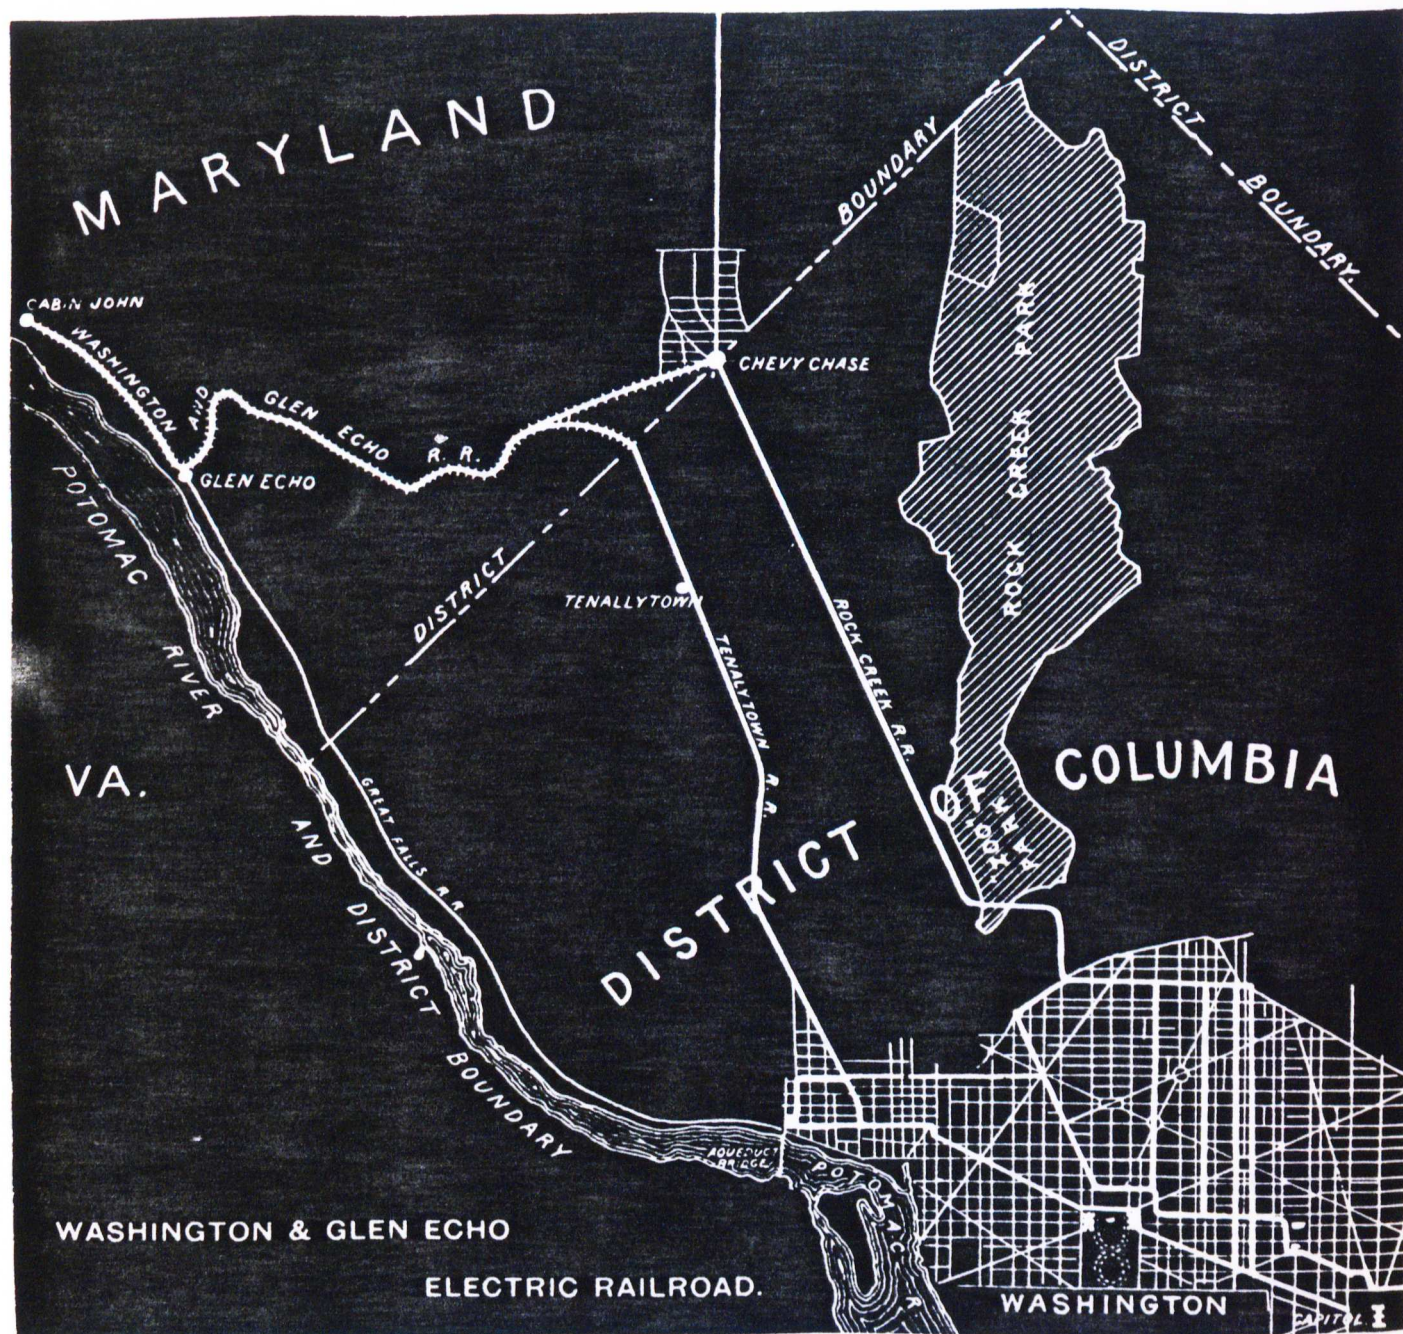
MARYLAND

DISTRICT BOUNDARY.

BOUNDARY

CABIN JOHN

WASHINGTON AND GLEN ECHO R. R.

CHEVY CHASE

GLEN ECHO

ROCK CREEK PARK

POTOMAC RIVER

DISTRICT

TENALLYTOWN

TENALLYTOWN R. R.

ROCK CREEK R. R.

VA.

COLUMBIA

GREAT FALLS R. R.

AND DISTRICT BOUNDARY

DISTRICT OF

ZOO PARK

AQUEDUCT BRIDGE

POTOMAC R.

WASHINGTON & GLEN ECHO

ELECTRIC RAILROAD.

WASHINGTON

CAPITOL